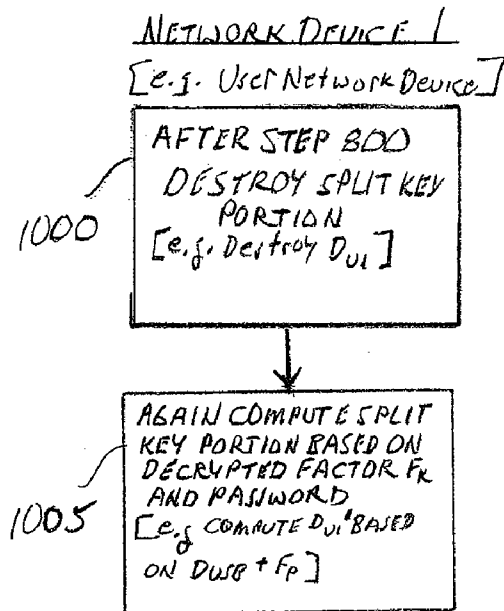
NETWORK DEVICE 1
[e.g. User Network Device]

AFTER STEP 800 DESTROY SPLIT KEY PORTION [e.g. Destroy $D_{U1}$]

1000

AGAIN COMPUTE SPLIT KEY PORTION BASED ON DECRYPTED FACTOR $F_R$ AND PASSWORD [e.g. COMPUTE $D_{U1}$' BASED ON $D_{USB}$ + $F_P$]

1005